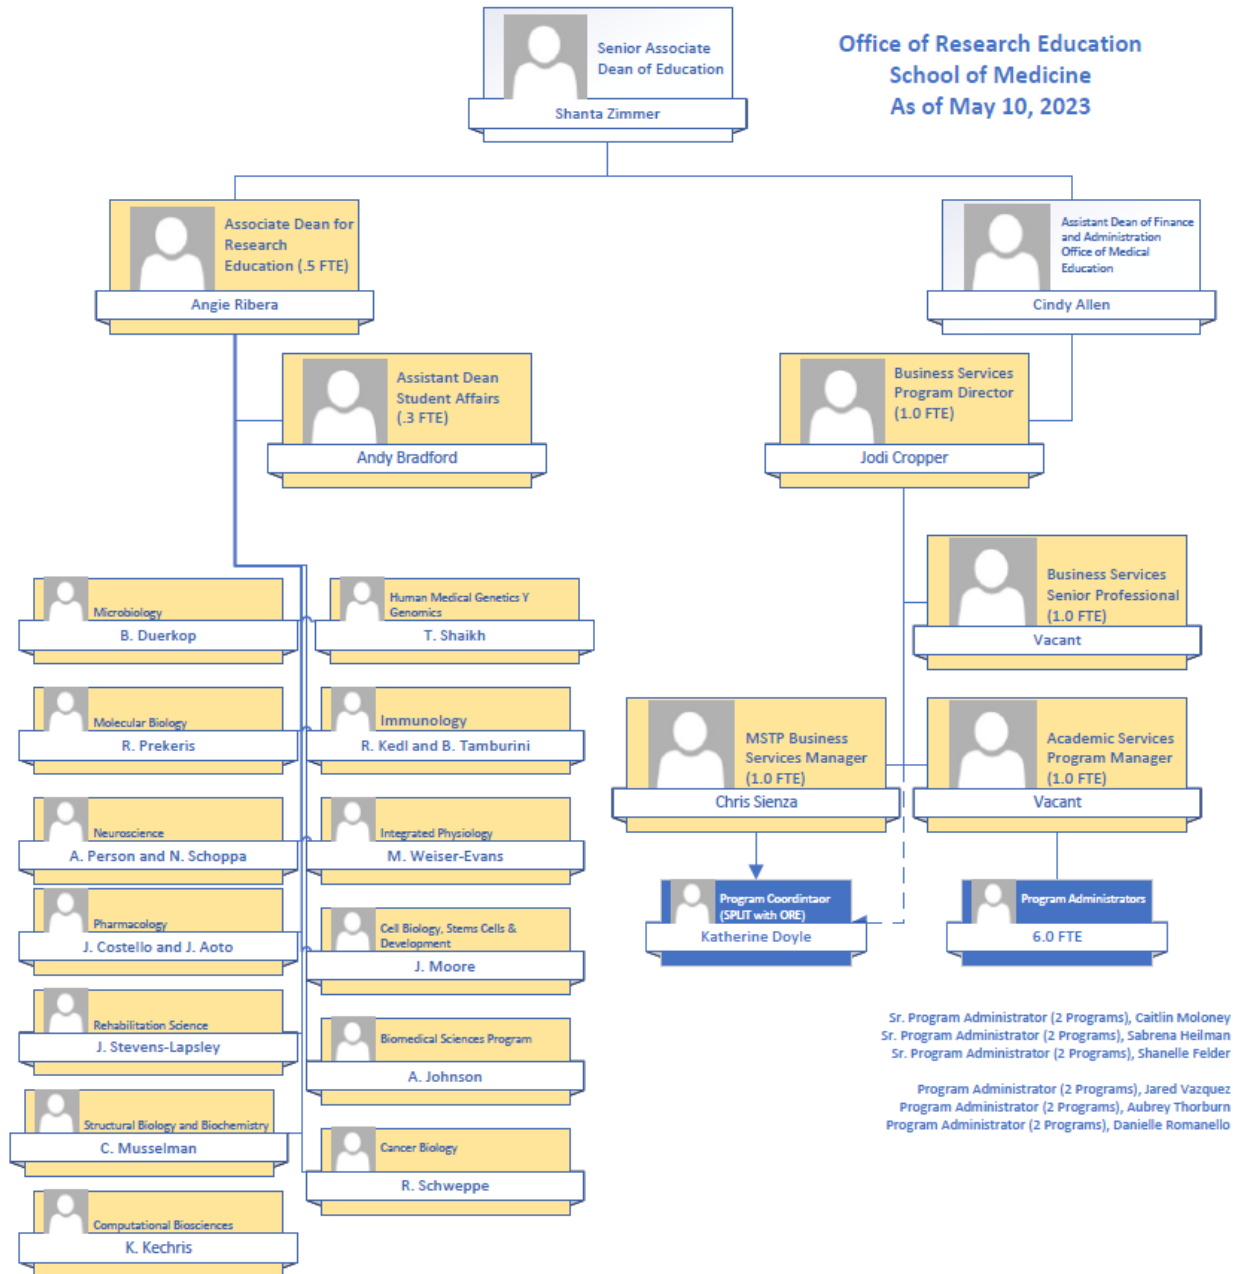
Senior Associate Dean of Education
Shanta Zimmer

Office of Research Education
School of Medicine
As of May 10, 2023

Associate Dean for Research Education (.5 FTE)
Angie Ribera

Assistant Dean of Finance and Administration Office of Medical Education
Cindy Allen

Assistant Dean Student Affairs (.3 FTE)
Andy Bradford

Business Services Program Director (1.0 FTE)
Jodi Cropper

Business Services Senior Professional (1.0 FTE)
Vacant

Microbiology
B. Duerkop

Human Medical Genetics Y Genomics
T. Shaikh

Molecular Biology
R. Prekeris

Immunology
R. Kedl and B. Tamburini

MSTP Business Services Manager (1.0 FTE)
Chris Sienza

Academic Services Program Manager (1.0 FTE)
Vacant

Neuroscience
A. Person and N. Schoppa

Integrated Physiology
M. Weiser-Evans

Pharmacology
J. Costello and J. Aoto

Cell Biology, Stems Cells & Development
J. Moore

Program Coordintaor (SPLIT with ORE)
Katherine Doyle

Program Administrators
6.0 FTE

Rehabilitation Science
J. Stevens-Lapsley

Biomedical Sciences Program
A. Johnson

Structural Biology and Biochemistry
C. Musselman

Cancer Biology
R. Schweppe

Computational Biosciences
K. Kechris

Sr. Program Administrator (2 Programs), Caitlin Moloney
Sr. Program Administrator (2 Programs), Sabrena Heilman
Sr. Program Administrator (2 Programs), Shanelle Felder

Program Administrator (2 Programs), Jared Vazquez
Program Administrator (2 Programs), Aubrey Thorburn
Program Administrator (2 Programs), Danielle Romanello